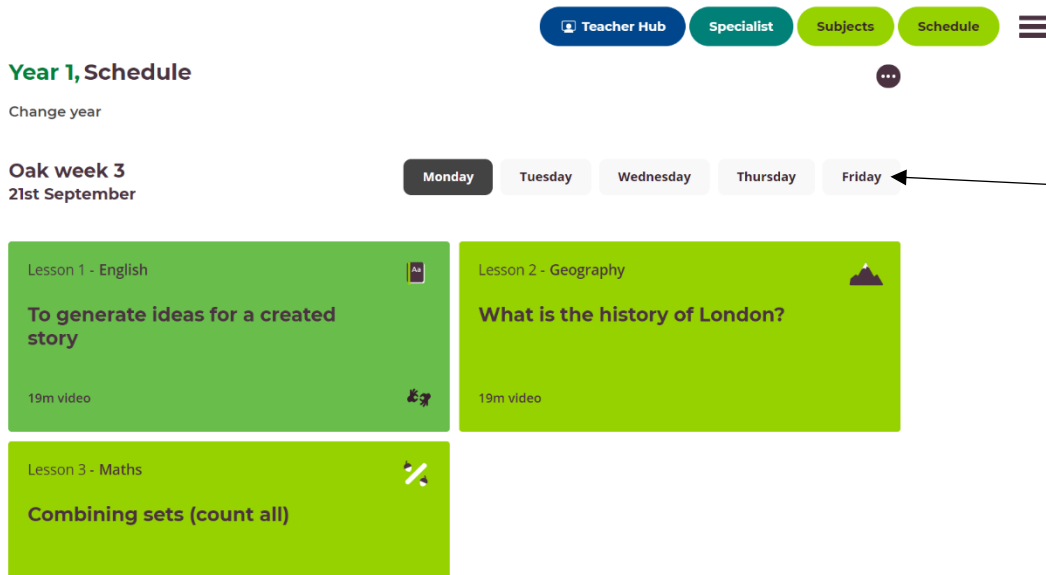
Teacher Hub Specialist Subjects Schedule

Year 1, Schedule

Change year

Oak week 3
21st September

Monday Tuesday Wednesday Thursday Friday

Lesson 1 - English
To generate ideas for a created story
19m video

Lesson 2 - Geography
What is the history of London?
19m video

Lesson 3 - Maths
Combining sets (count all)